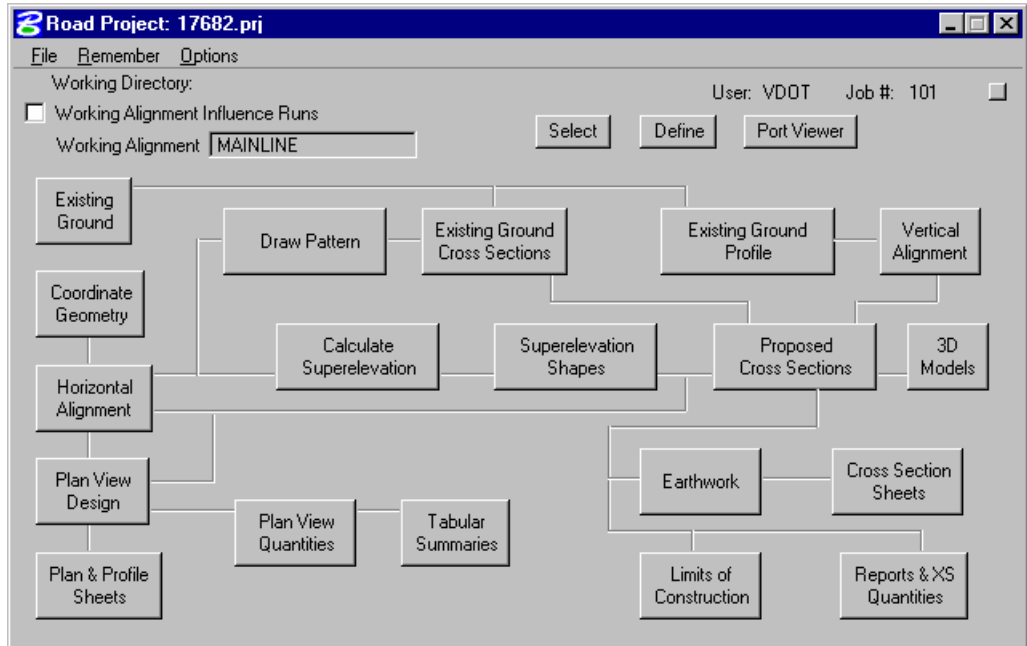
Road Project: 17682.prj

File Remember Options

Working Directory:

User: VDOT Job #: 101

Working Alignment Influence Runs

Working Alignment MAINLINE

Select Define Port Viewer

Existing Ground

Draw Pattern

Existing Ground Cross Sections

Existing Ground Profile

Vertical Alignment

Coordinate Geometry

Calculate Superelevation

Superelevation Shapes

Proposed Cross Sections

3D Models

Horizontal Alignment

Plan View Design

Earthwork

Cross Section Sheets

Plan View Quantities

Tabular Summaries

Plan & Profile Sheets

Limits of Construction

Reports & XS Quantities